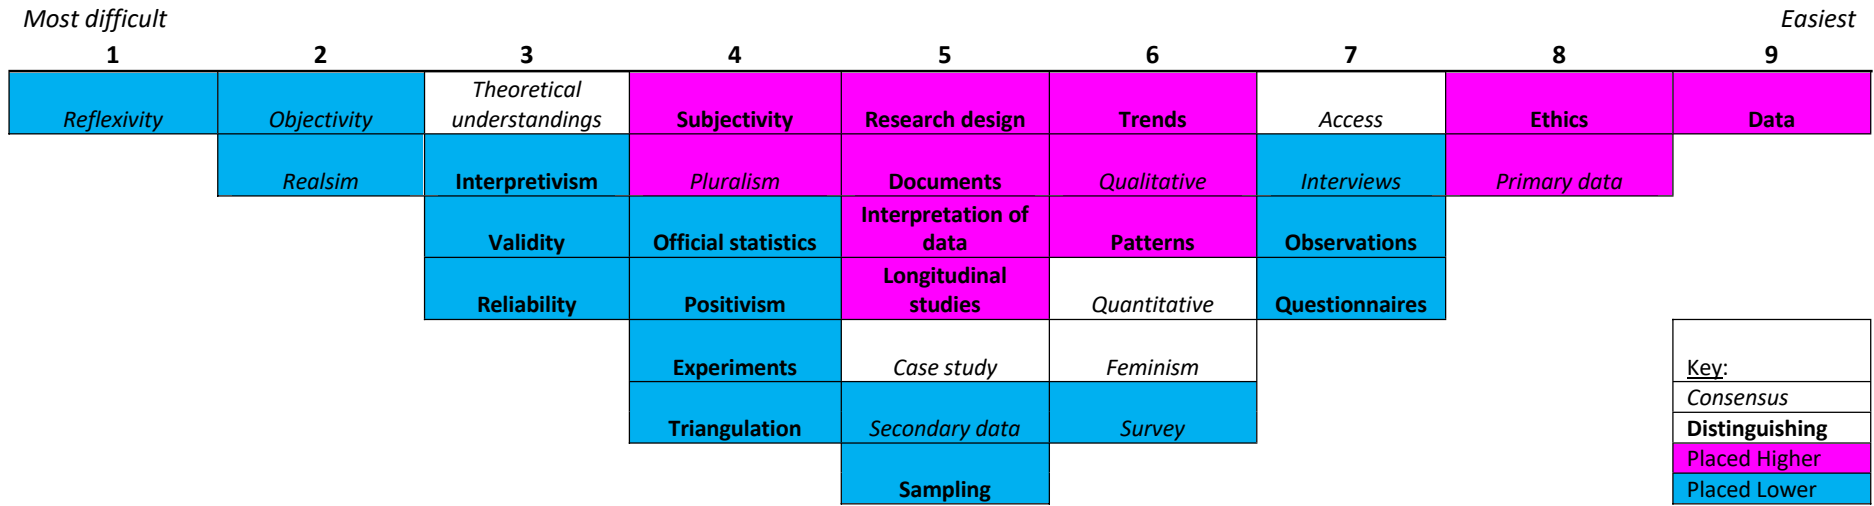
Most difficult Easiest

| 1 | 2 | 3 | 4 | 5 | 6 | 7 | 8 | 9 |
|---|---|---|---|---|---|---|---|---|
| *Reflexivity* | *Objectivity* | *Theoretical understandings* | **Subjectivity** | **Research design** | **Trends** | *Access* | **Ethics** | **Data** |
| | *Realsim* | **Interpretivism** | *Pluralism* | **Documents** | *Qualitative* | *Interviews* | *Primary data* | |
| | | **Validity** | **Official statistics** | **Interpretation of data** | **Patterns** | **Observations** | | |
| | | **Reliability** | **Positivism** | **Longitudinal studies** | *Quantitative* | **Questionnaires** | | |
| | | | **Experiments** | *Case study* | *Feminism* | | | |
| | | | **Triangulation** | *Secondary data* | *Survey* | | | |
| | | | | **Sampling** | | | | |

Key:
*Consensus*
**Distinguishing**
Placed Higher
Placed Lower